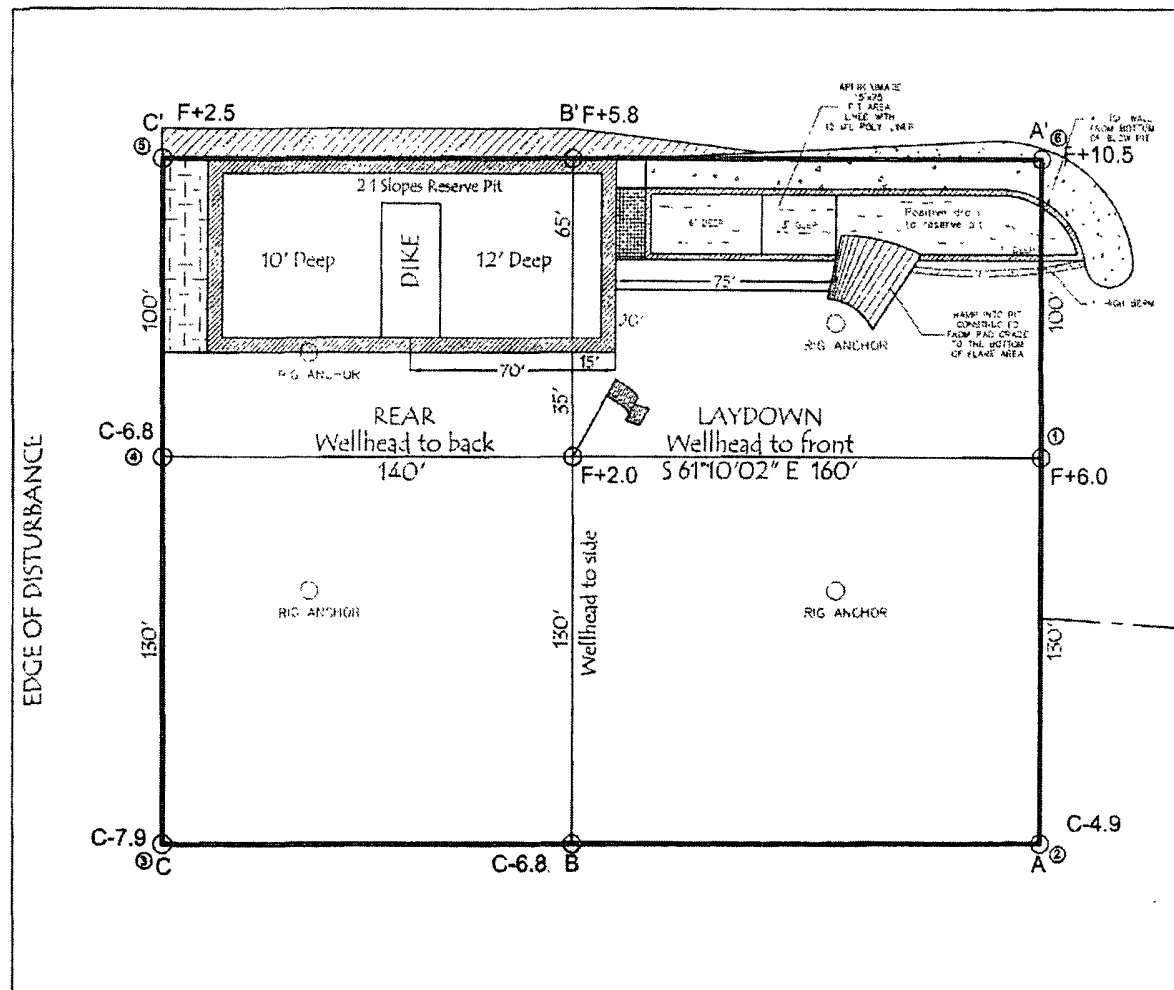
C' F+2.5

B' F+5.8

A'

⑤

⑥

F+10.5

APPROXIMATE 15'x75' PIT AREA LINED WITH 12 MIL POLY LINER

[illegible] WALL FROM BOTTOM OF BLOW PIT

2:1 Slopes Reserve Pit

10' Deep

DIKE

12' Deep

65'

100'

4' DEEP

5' DEEP

Feather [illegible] to reserve pit

75'

HIGH BERM

RAMP INTO PIT CONSTRUCTED FROM PAD GRADE TO THE BOTTOM OF FLARE AREA

100'

30'

RIG ANCHOR

RIG ANCHOR

70'

15'

35'

REAR
Wellhead to back

LAYDOWN
Wellhead to front

C-6.8

④

①

140'

F+2.0

S 61°10'02" E 160'

F+6.0

EDGE OF DISTURBANCE

RIG ANCHOR

RIG ANCHOR

130'

130'

Wellhead to side

130'

C-7.9

C-4.9

③ C

C-6.8 B

A ②